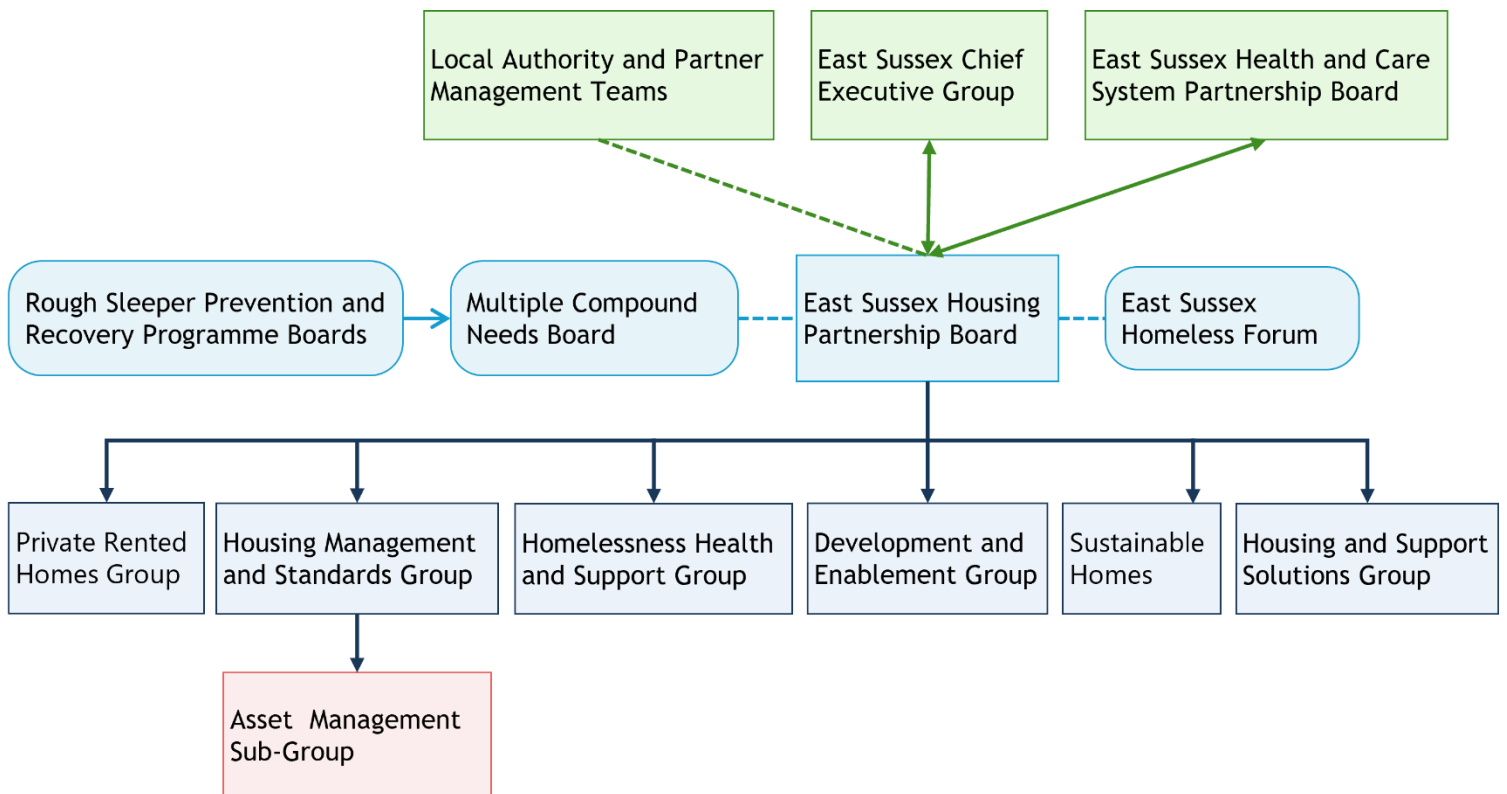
Local Authority and Partner Management Teams

East Sussex Chief Executive Group

East Sussex Health and Care System Partnership Board

Rough Sleeper Prevention and Recovery Programme Boards

Multiple Compound Needs Board

East Sussex Housing Partnership Board

East Sussex Homeless Forum

Private Rented Homes Group

Housing Management and Standards Group

Homelessness Health and Support Group

Development and Enablement Group

Sustainable Homes

Housing and Support Solutions Group

Asset Management Sub-Group